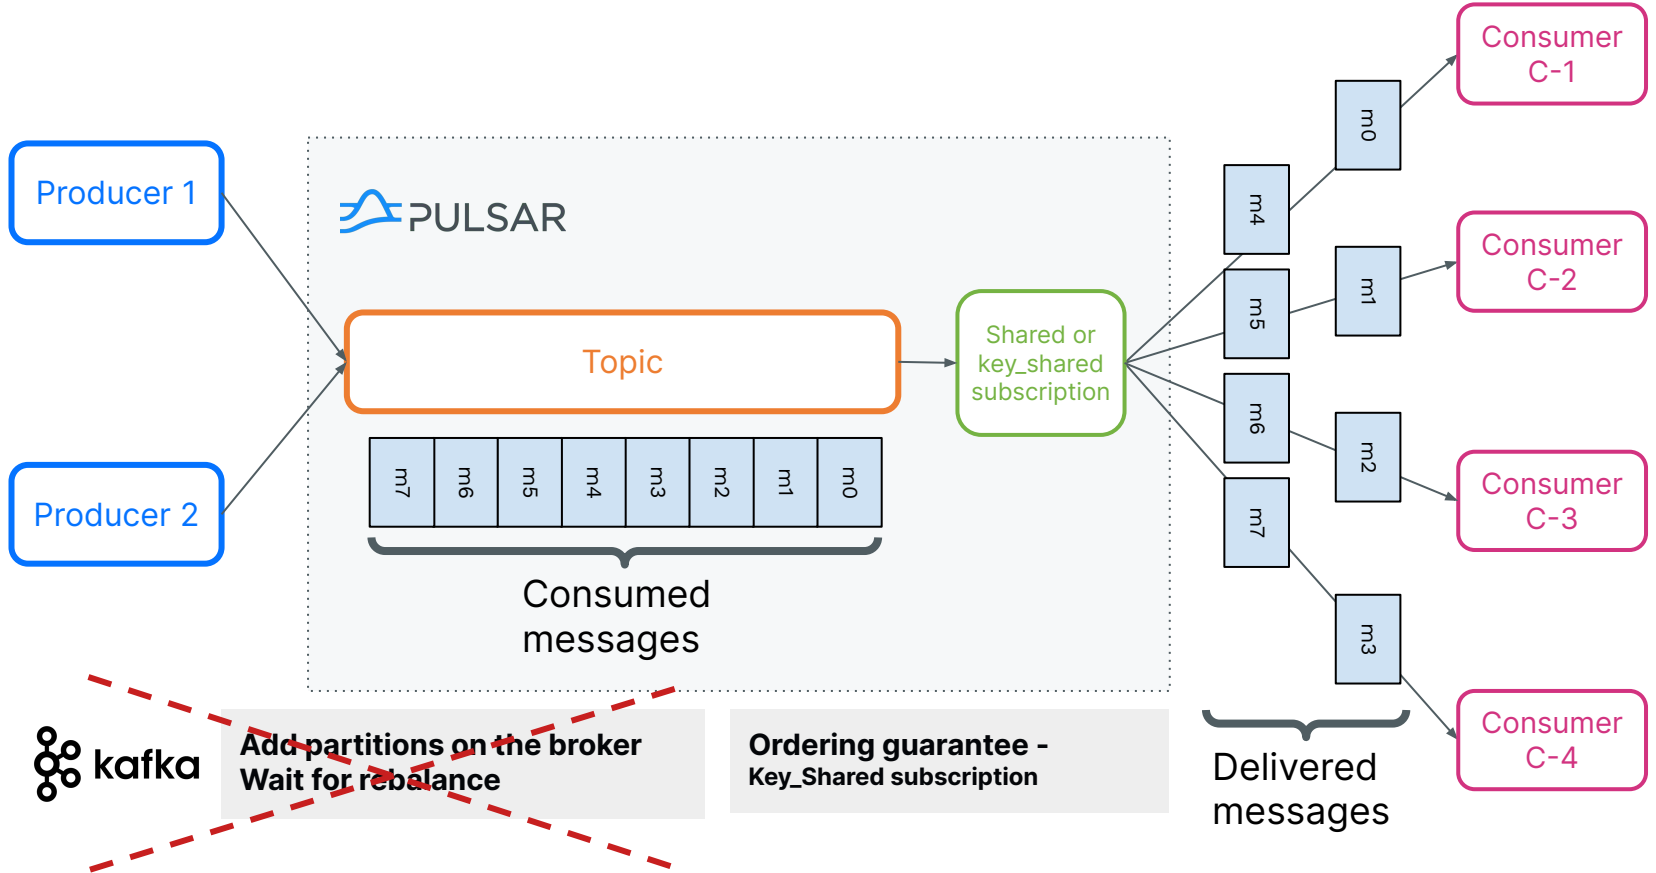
Producer 1

Producer 2

PULSAR

Topic

m7 m6 m5 m4 m3 m2 m1 m0

Consumed messages

Shared or key_shared subscription

m4 m5 m6 m7

m0 m1 m2 m3

Consumer C-1

Consumer C-2

Consumer C-3

Consumer C-4

kafka

Add partitions on the broker
Wait for rebalance

Ordering guarantee -
Key_Shared subscription

Delivered messages